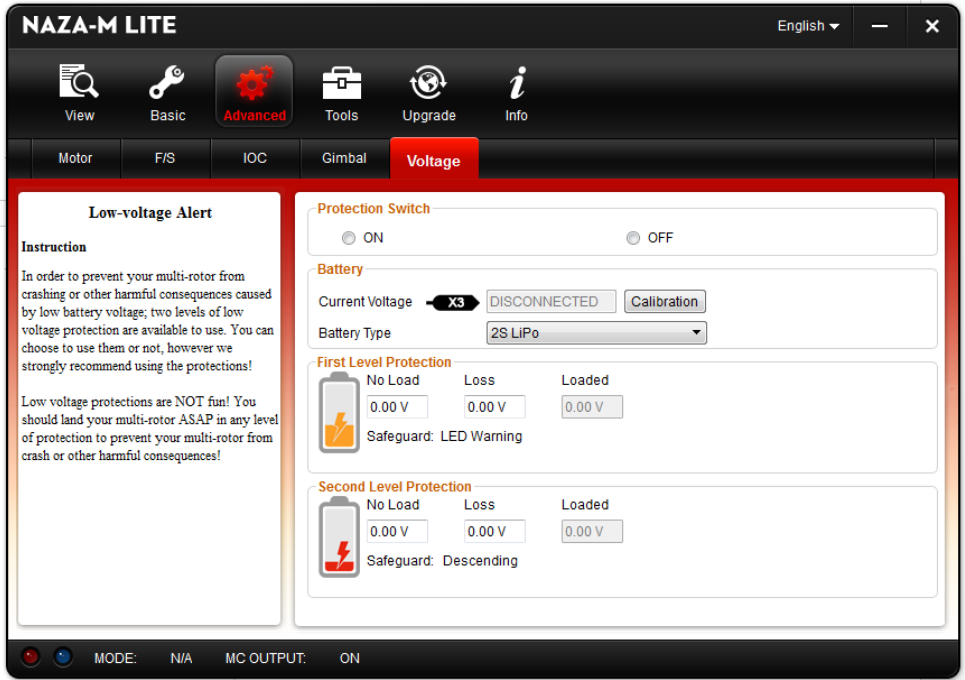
NAZA-M LITE

English

View Basic Advanced Tools Upgrade Info

Motor F/S IOC Gimbal Voltage

Low-voltage Alert

Instruction

In order to prevent your multi-rotor from crashing or other harmful consequences caused by low battery voltage; two levels of low voltage protection are available to use. You can choose to use them or not, however we strongly recommend using the protections!

Low voltage protections are NOT fun! You should land your multi-rotor ASAP in any level of protection to prevent your multi-rotor from crash or other harmful consequences!

Protection Switch

ON OFF

Battery

Current Voltage X3 DISCONNECTED Calibration

Battery Type 2S LiPo

First Level Protection

No Load Loss Loaded

0.00 V 0.00 V 0.00 V

Safeguard: LED Warning

Second Level Protection

No Load Loss Loaded

0.00 V 0.00 V 0.00 V

Safeguard: Descending

MODE: N/A MC OUTPUT: ON